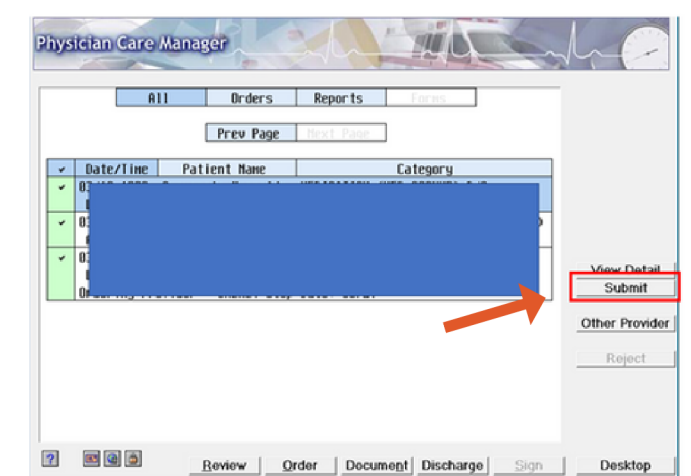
Physician Care Manager

All | Orders | Reports | Forms

Prev Page | Next Page

| ✔ | Date/Time | Patient Name | Category |
|---|---|---|---|
| ✔ | 0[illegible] | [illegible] | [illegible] |
| ✔ | 0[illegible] | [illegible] | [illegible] |
| ✔ | 0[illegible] | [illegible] | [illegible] |

View Detail
Submit
Other Provider
Reject

?

Review | Order | Document | Discharge | Sign | Desktop